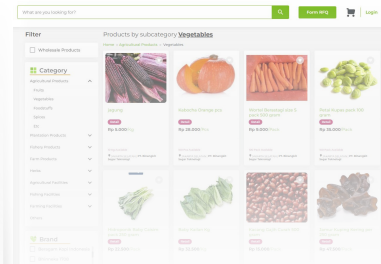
What are you looking for?

Form RFQ

Login

Filter

Wholesale Products

Category

Agricultural Products

Fruits

Vegetables

Foodstuffs

Seeds

Oil

Plantation Products

Fishery Products

Herbal Medicine

Forestry

Agricultural Machines

Farming Fertilizers

Packaging Goods

Brand

Products by subcategory Vegetables

Home > Agricultural Products > Vegetables

Jagung

Rp 5.000

Kabocha Orange pcs

Rp 35.000

Wortel Berastagi Grade B pack 500 gram

Rp 5.000

Edam Ocean pack 500 gram

Rp 15.000

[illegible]

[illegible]

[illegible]

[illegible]